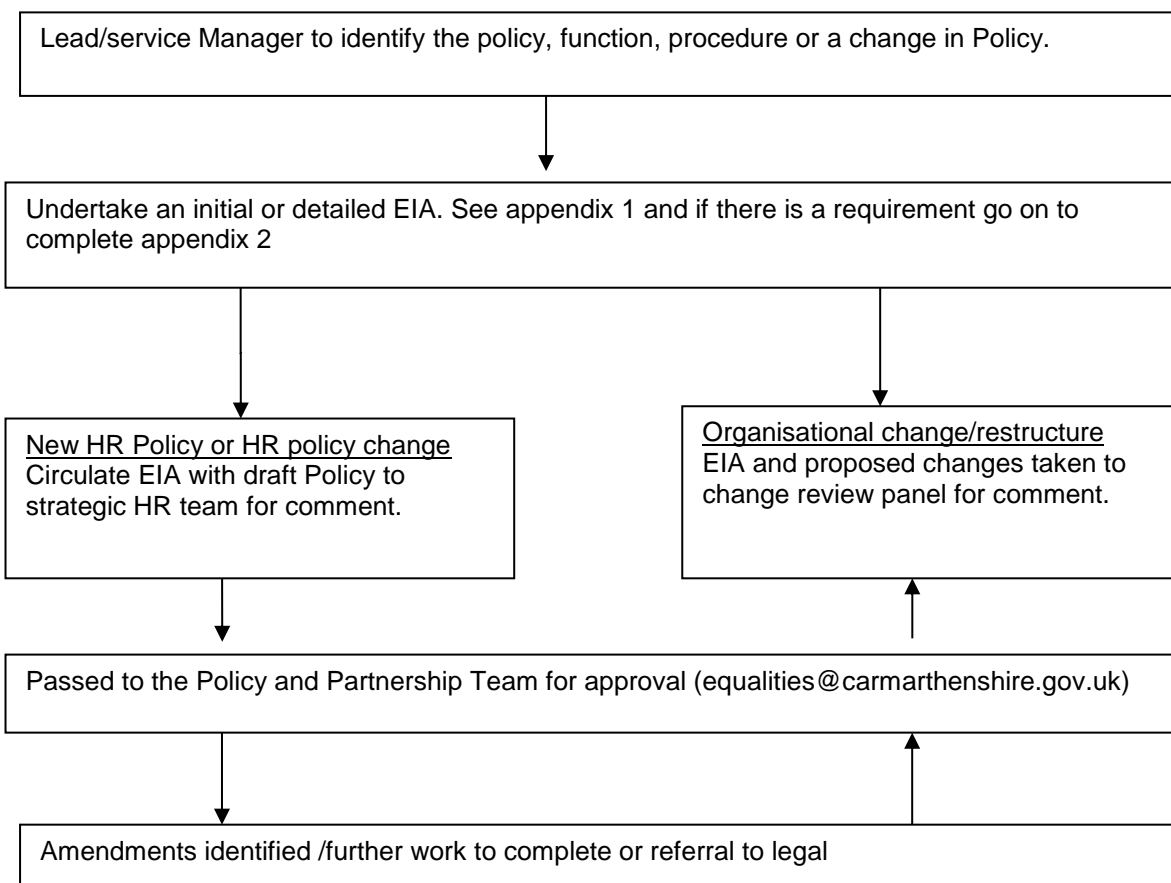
Lead/service Manager to identify the policy, function, procedure or a change in Policy.

Undertake an initial or detailed EIA. See appendix 1 and if there is a requirement go on to complete appendix 2

New HR Policy or HR policy change
Circulate EIA with draft Policy to strategic HR team for comment.

Organisational change/restructure
EIA and proposed changes taken to change review panel for comment.

Passed to the Policy and Partnership Team for approval (equalities@carmarthenshire.gov.uk)

Amendments identified /further work to complete or referral to legal